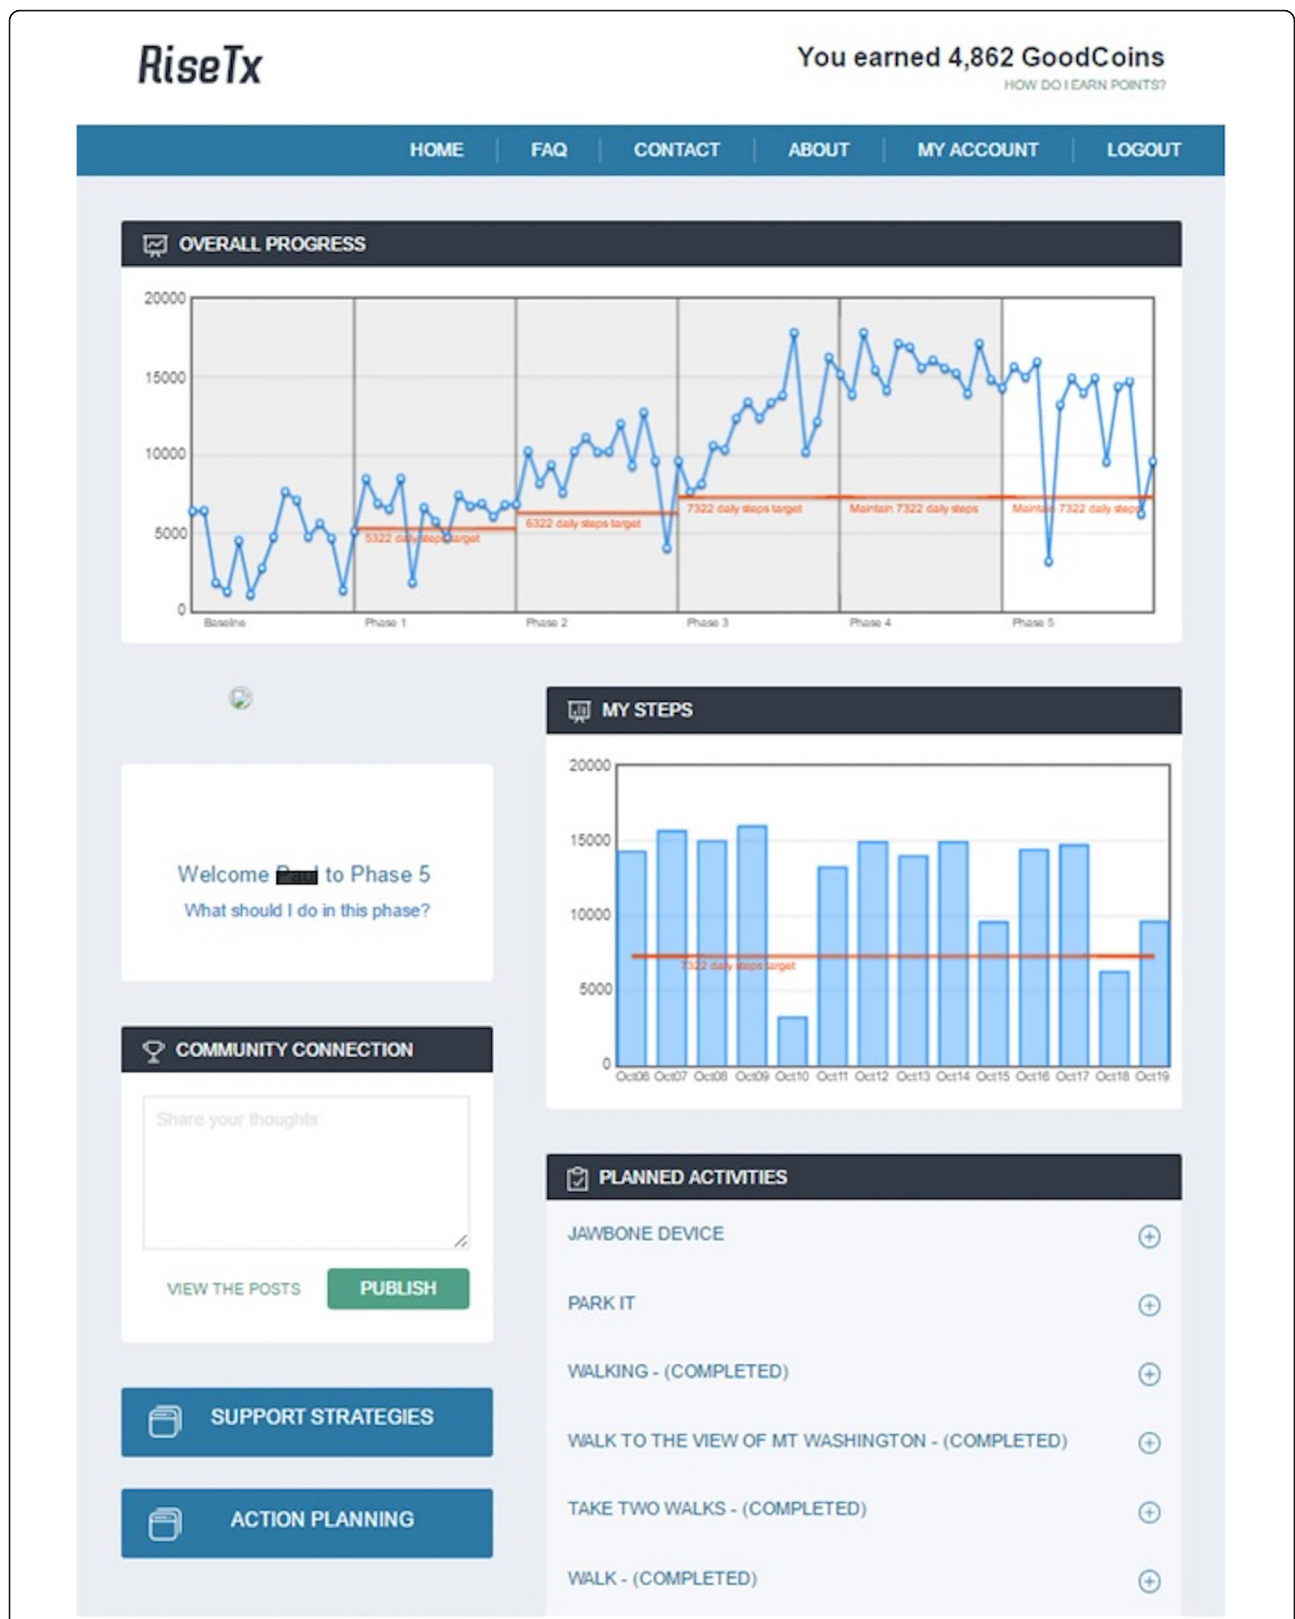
RiseTx

You earned 4,862 GoodCoins
HOW DO I EARN POINTS?

HOME | FAQ | CONTACT | ABOUT | MY ACCOUNT | LOGOUT

OVERALL PROGRESS

20000
15000
10000
5000
0

5322 daily steps target
6322 daily steps target
7322 daily steps target
Maintain 7322 daily steps
Maintain 7322 daily steps

Baseline Phase 1 Phase 2 Phase 3 Phase 4 Phase 5

MY STEPS

20000
15000
10000
5000
0

7322 daily steps target

Oct06 Oct07 Oct08 Oct09 Oct10 Oct11 Oct12 Oct13 Oct14 Oct15 Oct16 Oct17 Oct18 Oct19

Welcome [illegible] to Phase 5
What should I do in this phase?

COMMUNITY CONNECTION

Share your thoughts

VIEW THE POSTS
PUBLISH

SUPPORT STRATEGIES

ACTION PLANNING

PLANNED ACTIVITIES

JAWBONE DEVICE
PARK IT
WALKING - (COMPLETED)
WALK TO THE VIEW OF MT WASHINGTON - (COMPLETED)
TAKE TWO WALKS - (COMPLETED)
WALK - (COMPLETED)